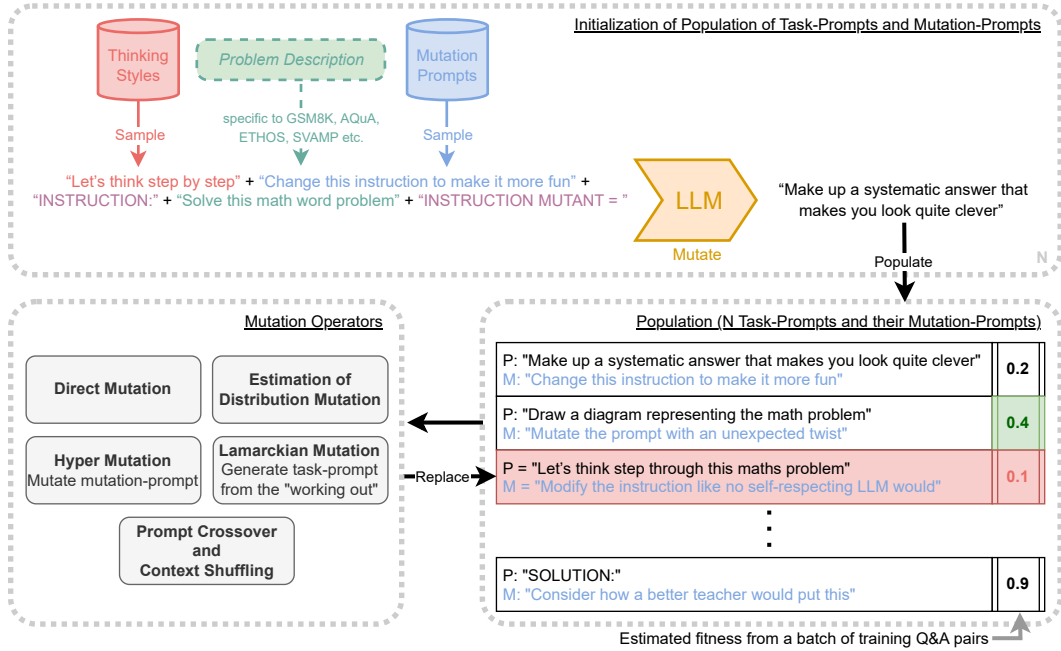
Initialization of Population of Task-Prompts and Mutation-Prompts

Thinking Styles

Problem Description

Mutation Prompts

Sample

specific to GSM8K, AQuA, ETHOS, SVAMP etc.

Sample

"Let's think step by step" + "Change this instruction to make it more fun" + "INSTRUCTION:" + "Solve this math word problem" + "INSTRUCTION MUTANT = "

LLM

Mutate

"Make up a systematic answer that makes you look quite clever"

Populate

N

Mutation Operators

Direct Mutation

Estimation of Distribution Mutation

Hyper Mutation
Mutate mutation-prompt

Lamarckian Mutation
Generate task-prompt from the "working out"

Prompt Crossover and Context Shuffling

Replace

Population (N Task-Prompts and their Mutation-Prompts)

| | |
|---|---|
| P: "Make up a systematic answer that makes you look quite clever" M: "Change this instruction to make it more fun" | 0.2 |
| P: "Draw a diagram representing the math problem" M: "Mutate the prompt with an unexpected twist" | 0.4 |
| P = "Let's think step through this maths problem" M = "Modify the instruction like no self-respecting LLM would" | 0.1 |
| ⋮ | |
| P: "SOLUTION:" M: "Consider how a better teacher would put this" | 0.9 |

Estimated fitness from a batch of training Q&A pairs